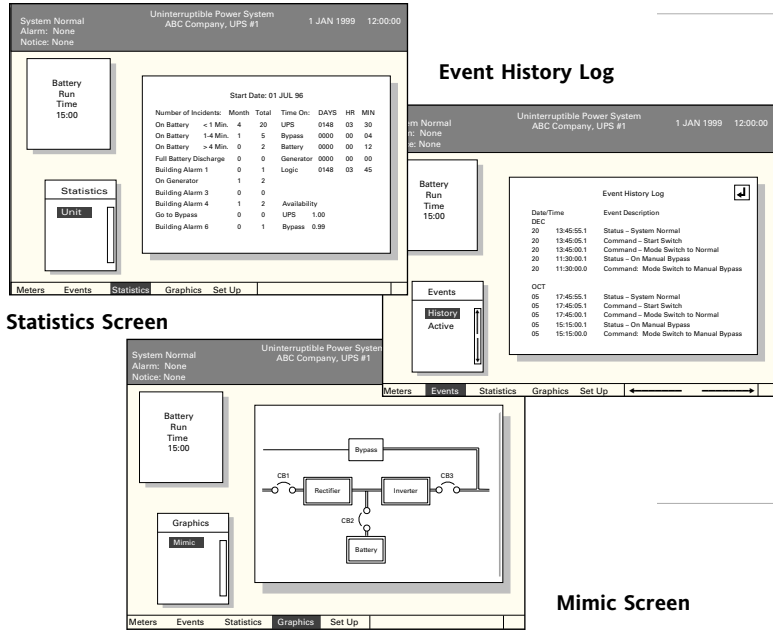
System Normal
Alarm: None
Notice: None

Uninterruptible Power System
ABC Company, UPS #1

1 JAN 1999 12:00:00

Battery Run Time 15:00

Start Date: 01 JUL 96

| Number of Incidents: | Month | Total | Time On: | DAYS | HR | MIN |
|---|---|---|---|---|---|---|
| On Battery < 1 Min. | 4 | 20 | UPS | 0148 | 03 | 30 |
| On Battery 1-4 Min. | 1 | 5 | Bypass | 0000 | 00 | 04 |
| On Battery > 4 Min. | 0 | 2 | Battery | 0000 | 00 | 12 |
| Full Battery Discharge | 0 | 0 | Generator | 0000 | 00 | 00 |
| Building Alarm 1 | 0 | 1 | Logic | 0148 | 03 | 45 |
| On Generator | 1 | 2 | | | | |
| Building Alarm 3 | 0 | 0 | | | | |
| Building Alarm 4 | 1 | 2 | Availability | | | |
| Go to Bypass | 0 | 0 | UPS | 1.00 | | |
| Building Alarm 6 | 0 | 1 | Bypass | 0.99 | | |

Statistics
Unit

Meters Events Statistics Graphics Set Up

Statistics Screen

Event History Log

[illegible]m Normal
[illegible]n: None
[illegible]ce: None

Uninterruptible Power System
ABC Company, UPS #1

1 JAN 1999 12:00:00

Battery Run Time 15:00

Event History Log

Date/Time Event Description
DEC
20 13:45:55.1 Status – System Normal
20 13:45:05.1 Command – Start Switch
20 13:45:00.1 Command – Mode Switch to Normal
20 11:30:00.1 Status – On Manual Bypass
20 11:30:00.0 Command: Mode Switch to Manual Bypass

OCT
05 17:45:55.1 Status – System Normal
05 17:45:05.1 Command – Start Switch
05 17:45:00.1 Command – Mode Switch to Normal
05 15:15:00.1 Status – On Manual Bypass
05 15:15:00.0 Command: Mode Switch to Manual Bypass

Events
History
Active

Meters Events Statistics Graphics Set Up

System Normal
Alarm: None
Notice: None

Uninterruptible Power System
ABC Company, UPS #1

Battery Run Time 15:00

Bypass
CB1
Rectifier
Inverter
CB3
CB2
Battery

Graphics
Mimic

Meters Events Statistics Graphics Set Up

Mimic Screen